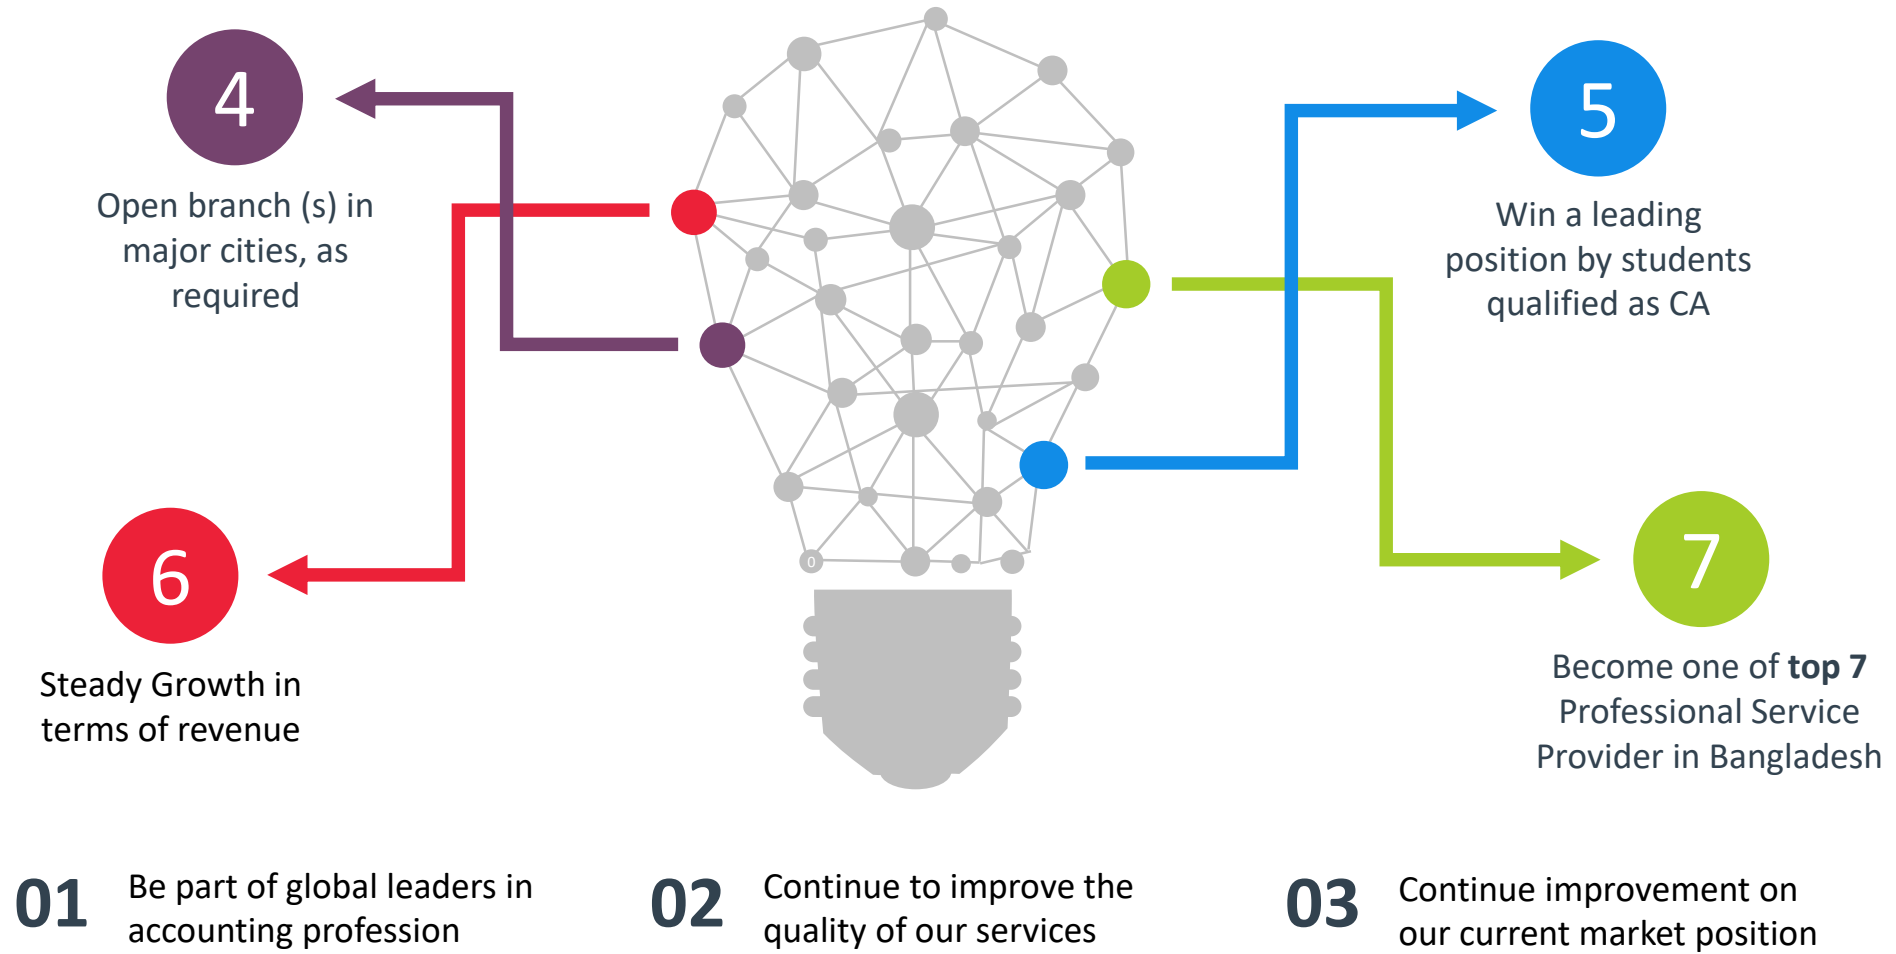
4

Open branch (s) in major cities, as required

5

Win a leading position by students qualified as CA

6

Steady Growth in terms of revenue

7

Become one of **top 7** Professional Service Provider in Bangladesh

01 Be part of global leaders in accounting profession

02 Continue to improve the quality of our services

03 Continue improvement on our current market position